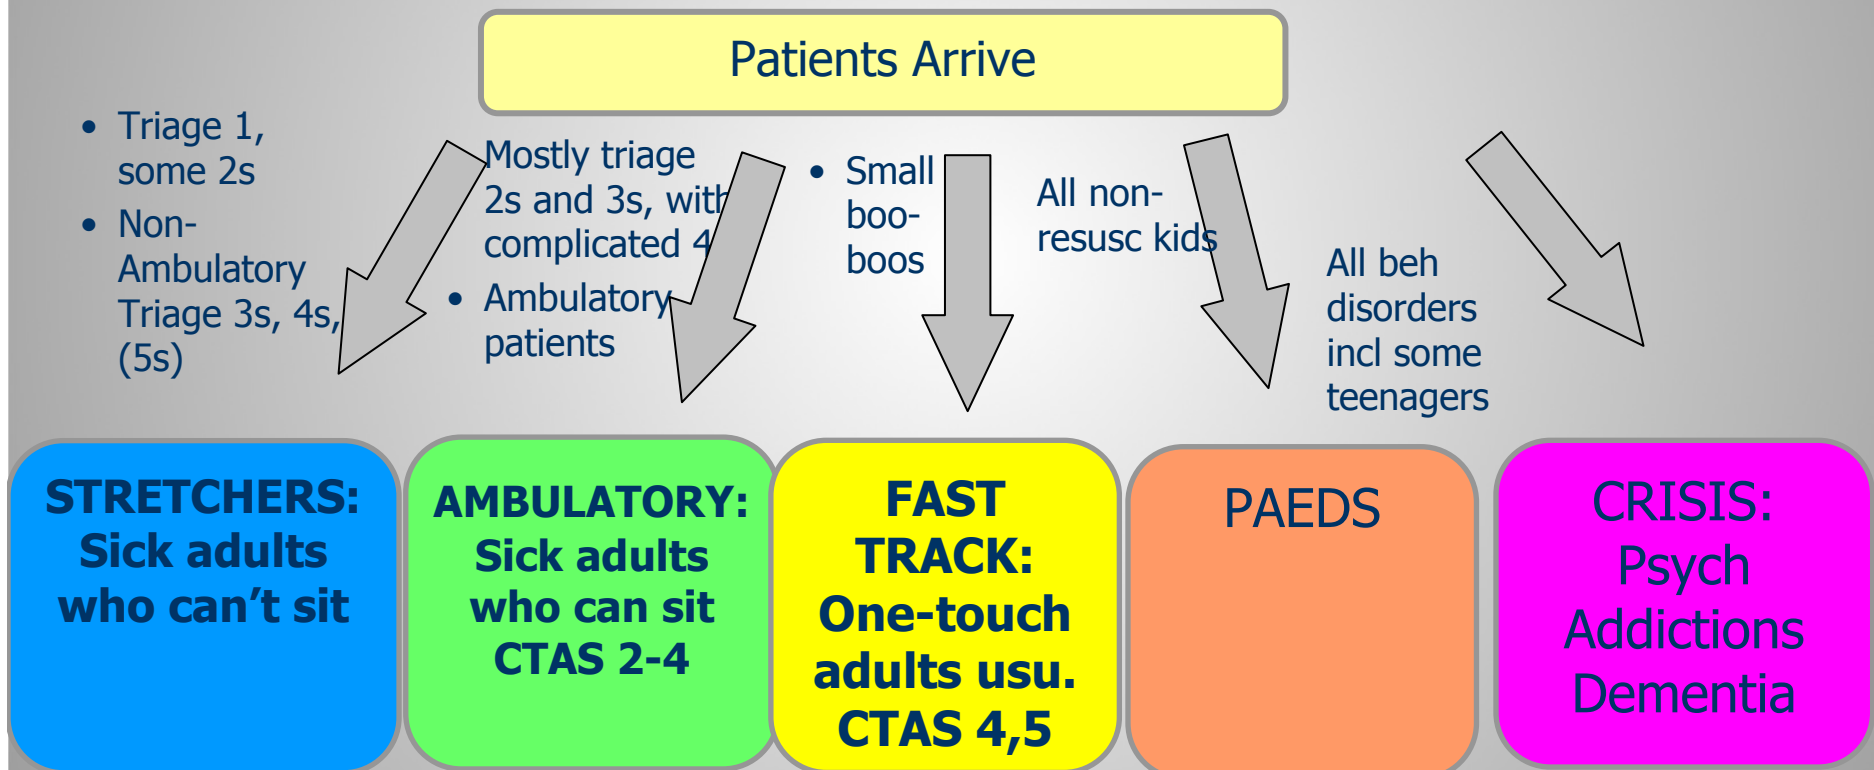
Patients Arrive

- Triage 1, some 2s
- Non-Ambulatory Triage 3s, 4s, (5s)

Mostly triage 2s and 3s, with complicated 4

- Ambulatory patients

- Small boo-boos

All non-resusc kids

All beh disorders incl some teenagers

STRETCHERS: Sick adults who can't sit

AMBULATORY: Sick adults who can sit CTAS 2-4

FAST TRACK: One-touch adults usu. CTAS 4,5

PAEDS

CRISIS: Psych Addictions Dementia